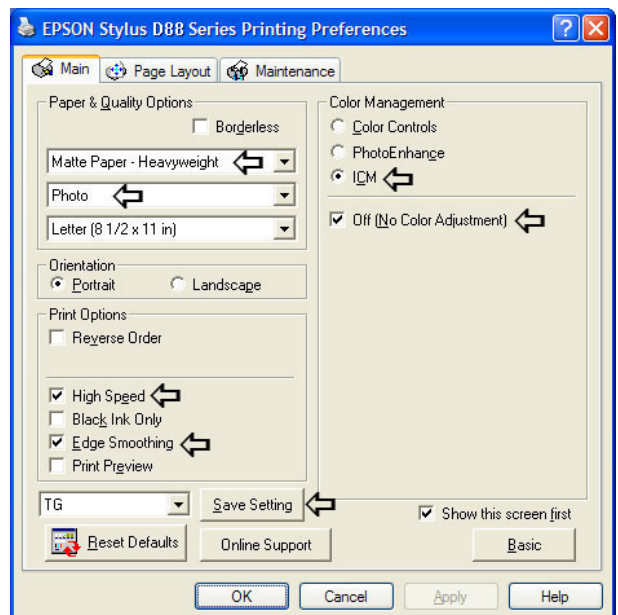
EPSON Stylus D88 Series Printing Preferences

Main
Page Layout
Maintenance

Paper & Quality Options
Borderless
Matte Paper - Heavyweight
Photo
Letter (8 1/2 x 11 in)

Orientation
Portrait
Landscape

Print Options
Reverse Order
High Speed
Black Ink Only
Edge Smoothing
Print Preview

Color Management
Color Controls
PhotoEnhance
ICM
Off (No Color Adjustment)

TG
Save Setting
Show this screen first
Reset Defaults
Online Support
Basic

OK
Cancel
Apply
Help